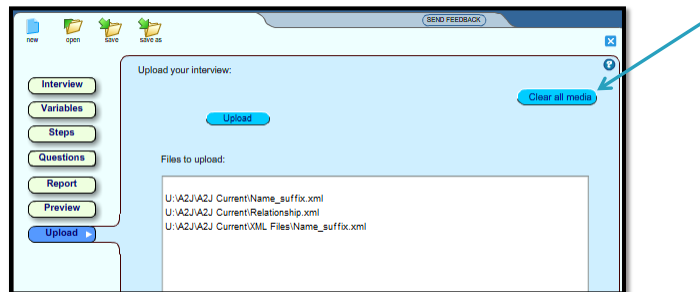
new open save save as

SEND FEEDBACK

Interview
Variables
Steps
Questions
Report
Preview
Upload

Upload your interview:

Clear all media

Upload

Files to upload:

U:\A2J\A2J Current\Name_suffix.xml
U:\A2J\A2J Current\Relationship.xml
U:\A2J\A2J Current\XML Files\Name_suffix.xml